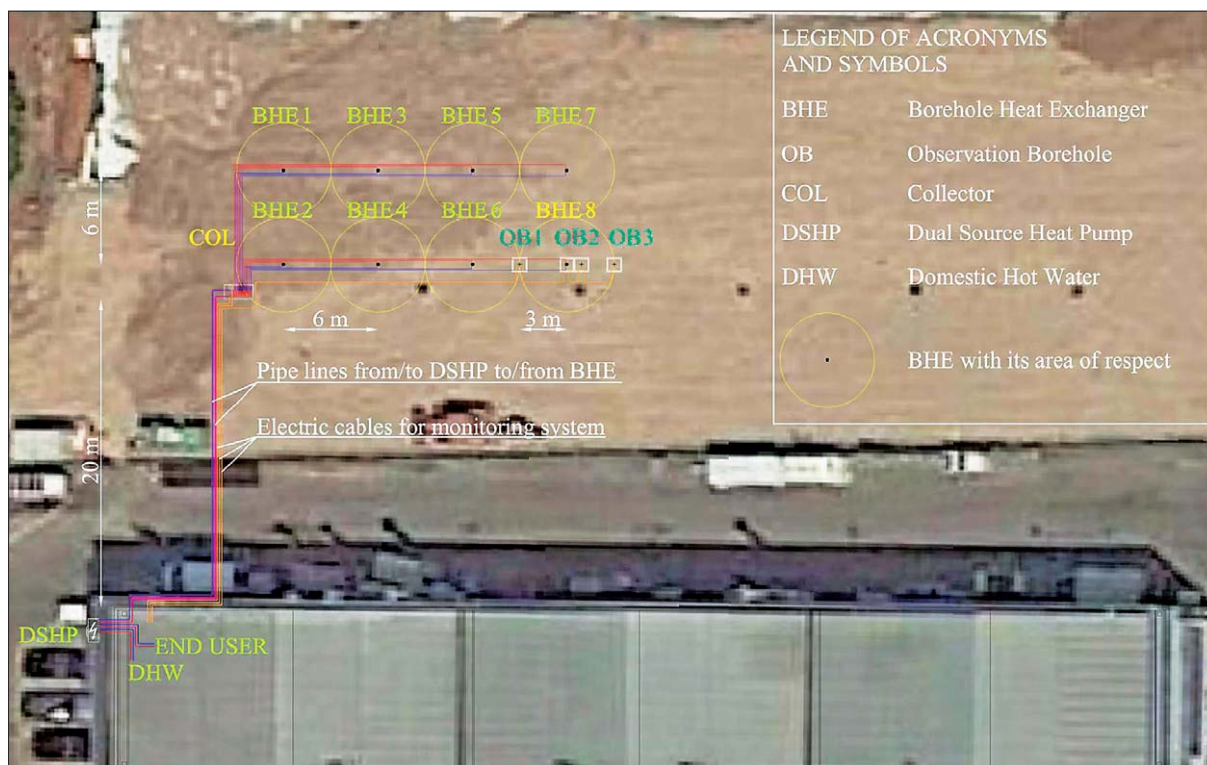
BHE 1 BHE 3 BHE 5 BHE 7

BHE 2 BHE 4 BHE 6 BHE 8

COL

OB1 OB2 OB3

6 m

6 m

3 m

20 m

Pipe lines from/to DSHP to/from BHE

Electric cables for monitoring system

DSHP

END USER

DHW

LEGEND OF ACRONYMS AND SYMBOLS

| | |
|---|---|
| BHE | Borehole Heat Exchanger |
| OB | Observation Borehole |
| COL | Collector |
| DSHP | Dual Source Heat Pump |
| DHW | Domestic Hot Water |
| | BHE with its area of respect |